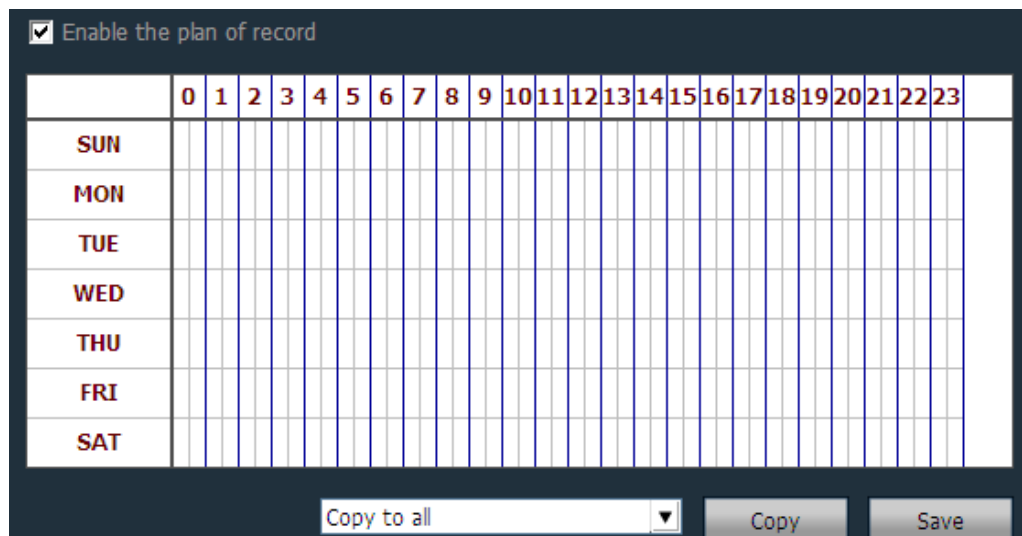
☑ Enable the plan of record

| | 0 | 1 | 2 | 3 | 4 | 5 | 6 | 7 | 8 | 9 | 10 | 11 | 12 | 13 | 14 | 15 | 16 | 17 | 18 | 19 | 20 | 21 | 22 | 23 |
|---|---|---|---|---|---|---|---|---|---|---|---|---|---|---|---|---|---|---|---|---|---|---|---|---|
| SUN | | | | | | | | | | | | | | | | | | | | | | | | |
| MON | | | | | | | | | | | | | | | | | | | | | | | | |
| TUE | | | | | | | | | | | | | | | | | | | | | | | | |
| WED | | | | | | | | | | | | | | | | | | | | | | | | |
| THU | | | | | | | | | | | | | | | | | | | | | | | | |
| FRI | | | | | | | | | | | | | | | | | | | | | | | | |
| SAT | | | | | | | | | | | | | | | | | | | | | | | | |

Copy to all ▼ Copy Save